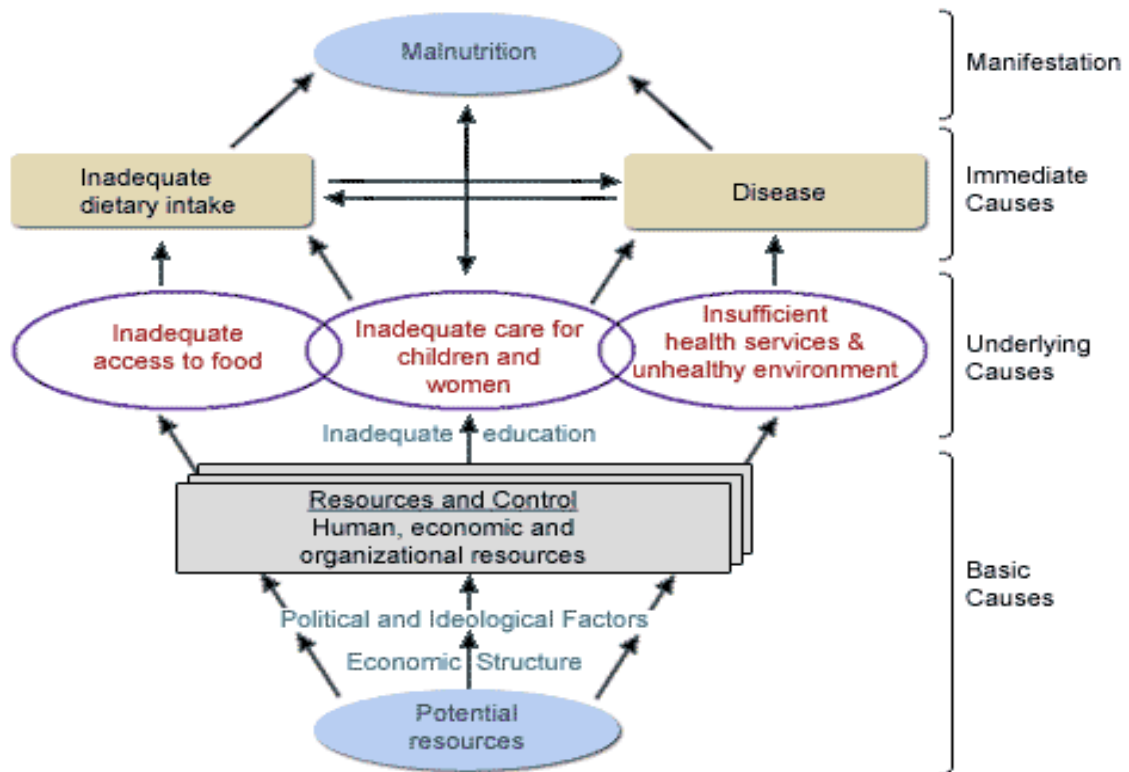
Malnutrition

Manifestation

Inadequate dietary intake

Disease

Immediate Causes

Inadequate access to food

Inadequate care for children and women

Insufficient health services & unhealthy environment

Underlying Causes

Inadequate education

Resources and Control
Human, economic and organizational resources

Basic Causes

Political and Ideological Factors

Economic Structure

Potential resources